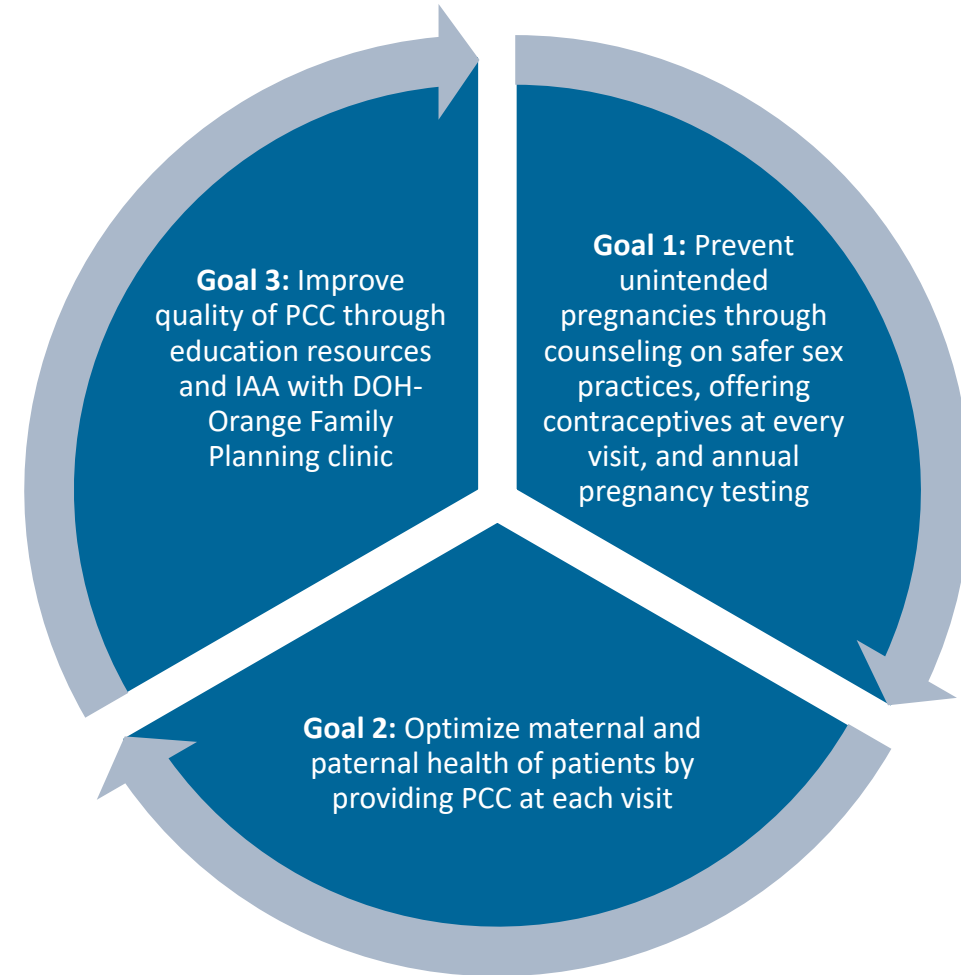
**Goal 1:** Prevent unintended pregnancies through counseling on safer sex practices, offering contraceptives at every visit, and annual pregnancy testing

**Goal 2:** Optimize maternal and paternal health of patients by providing PCC at each visit

**Goal 3:** Improve quality of PCC through education resources and IAA with DOH-Orange Family Planning clinic